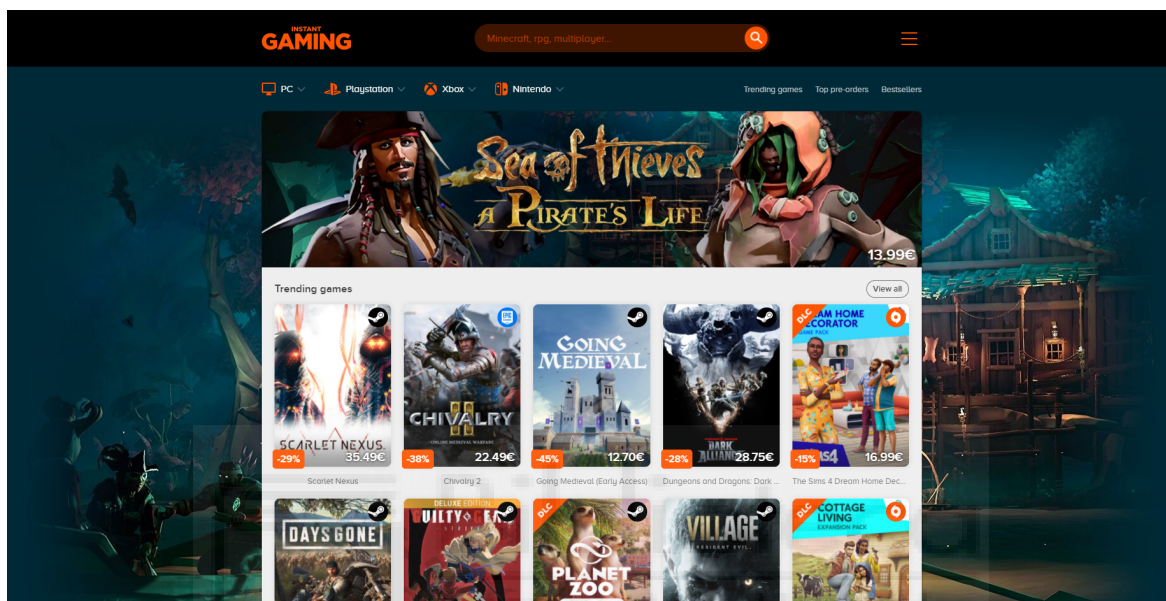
INSTANT GAMING

Minecraft, rpg, multiplayer...

PC Playstation Xbox Nintendo

Trending games Top pre-orders Bestsellers

Sea of Thieves
A PIRATE'S LIFE
13.99€

Trending games
View all

SCARLET NEXUS
-29% 35.49€
Scarlet Nexus

CHIVALRY II
-38% 22.49€
Chivalry 2

GOING MEDIEVAL
-45% 12.70€
Going Medieval (Early Access)

DARK ALLIANCE
-28% 28.75€
Dungeons and Dragons: Dark ...

DLC
DREAM HOME DECORATOR
GAME PACK
-15% 16.99€
The Sims 4 Dream Home Dec...

DAYS GONE

DELUXE EDITION
GUILTY GEAR

DLC
PLANET ZOO

VILLAGE
RESIDENT EVIL

DLC
COTTAGE LIVING
EXPANSION PACK